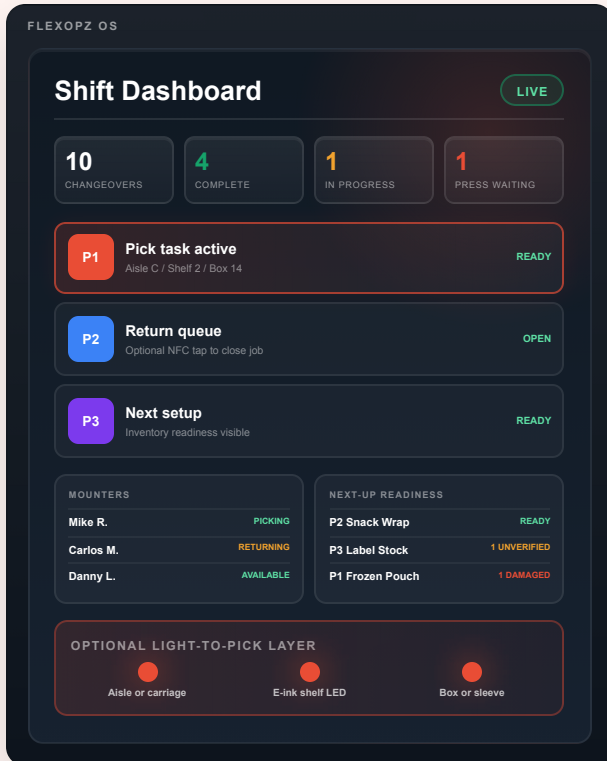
FLEXOPZ OS

Shift Dashboard

LIVE

10
CHANGEOVERS

4
COMPLETE

1
IN PROGRESS

1
PRESS WAITING

P1
Pick task active
Aisle C / Shelf 2 / Box 14
READY

P2
Return queue
Optional NFC tap to close job
OPEN

P3
Next setup
Inventory readiness visible
READY

MOUNTERS

| | |
|---|---|
| Mike R. | PICKING |
| Carlos M. | RETURNING |
| Danny L. | AVAILABLE |

NEXT-UP READINESS

| | |
|---|---|
| P2 Snack Wrap | READY |
| P3 Label Stock | 1 UNVERIFIED |
| P1 Frozen Pouch | 1 DAMAGED |

OPTIONAL LIGHT-TO-PICK LAYER

Aisle or carriage
E-ink shelf LED
Box or sleeve